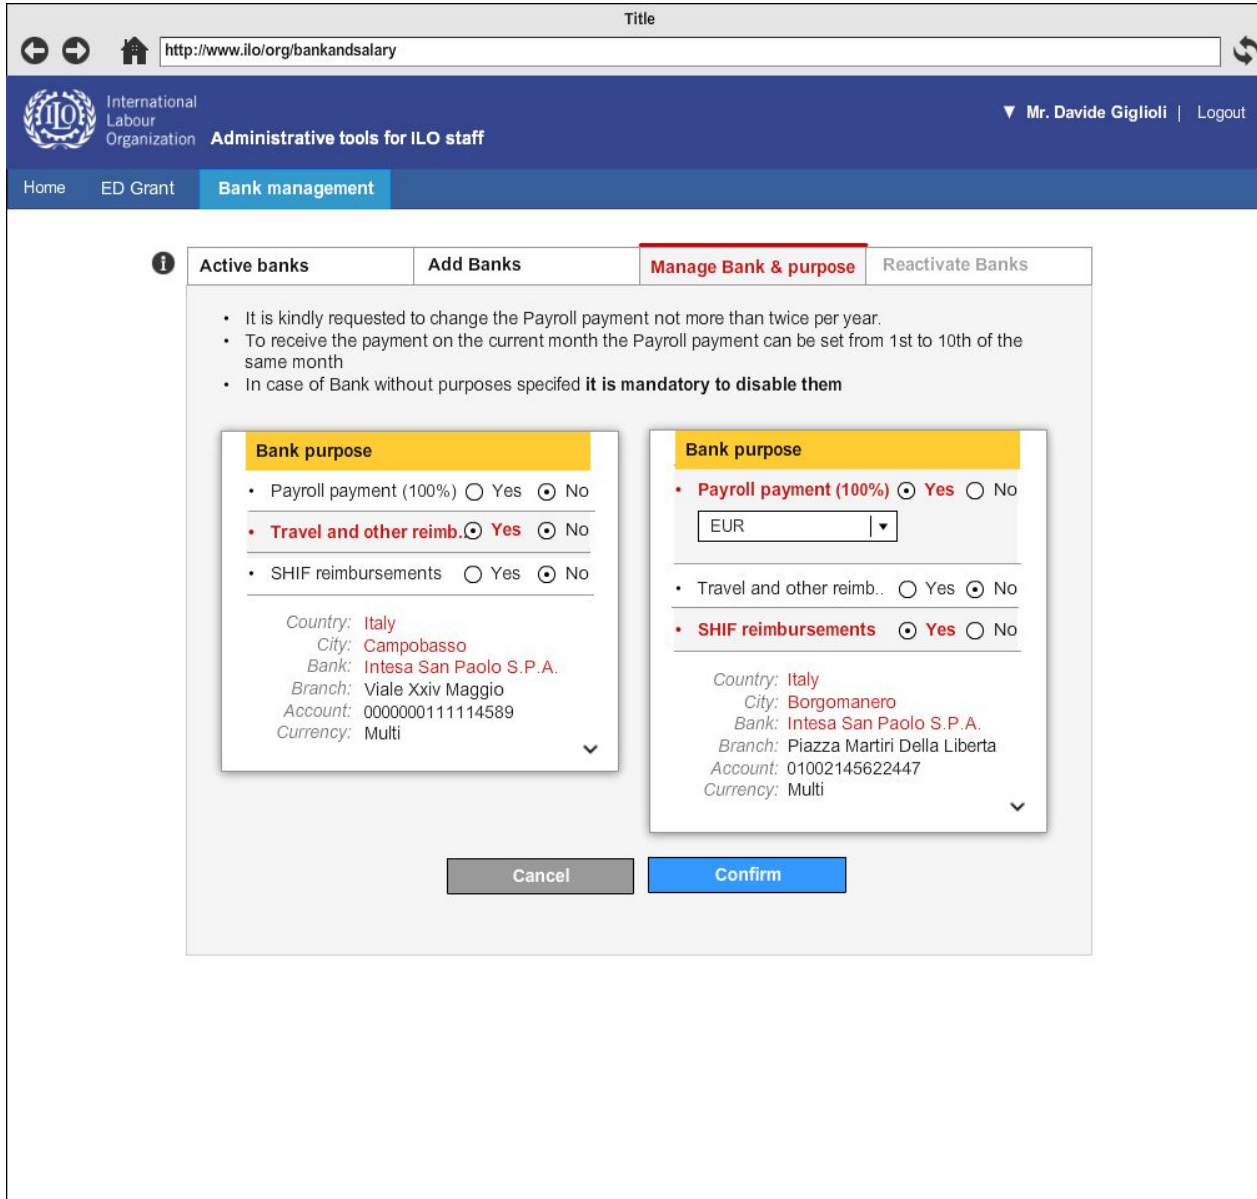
Title

http://www.ilo/org/bankandsalary

ILO International Labour Organization Administrative tools for ILO staff

▼ Mr. Davide Giglioli | Logout

Home ED Grant Bank management

Active banks | Add Banks | Manage Bank & purpose | Reactivate Banks

- It is kindly requested to change the Payroll payment not more than twice per year.
- To receive the payment on the current month the Payroll payment can be set from 1st to 10th of the same month
- In case of Bank without purposes specifed **it is mandatory to disable them**

Bank purpose

- Payroll payment (100%) Yes No
- Travel and other reimb. Yes No
- SHIF reimbursements Yes No

Country: Italy
City: Campobasso
Bank: Intesa San Paolo S.P.A.
Branch: Viale Xxiv Maggio
Account: 0000000111114589
Currency: Multi

Bank purpose

- Payroll payment (100%) Yes No

EUR

- Travel and other reimb.. Yes No
- SHIF reimbursements Yes No

Country: Italy
City: Borgomanero
Bank: Intesa San Paolo S.P.A.
Branch: Piazza Martiri Della Liberta
Account: 01002145622447
Currency: Multi

Cancel Confirm